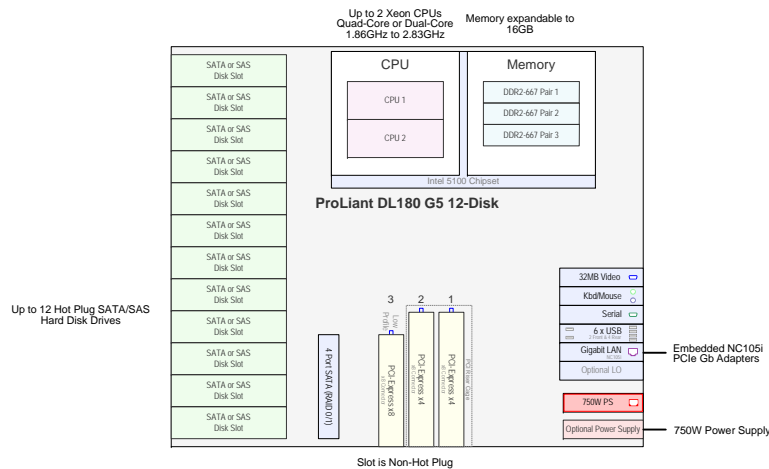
Up to 2 Xeon CPUs
Quad-Core or Dual-Core
1.86GHz to 2.83GHz

Memory expandable to
16GB

SATA or SAS
Disk Slot

SATA or SAS
Disk Slot

SATA or SAS
Disk Slot

SATA or SAS
Disk Slot

SATA or SAS
Disk Slot

SATA or SAS
Disk Slot

SATA or SAS
Disk Slot

SATA or SAS
Disk Slot

SATA or SAS
Disk Slot

SATA or SAS
Disk Slot

SATA or SAS
Disk Slot

SATA or SAS
Disk Slot

CPU

CPU 1

CPU 2

Memory

DDR2-667 Pair 1

DDR2-667 Pair 2

DDR2-667 Pair 3

Intel 5100 Chipset

ProLiant DL180 G5 12-Disk

Up to 12 Hot Plug SATA/SAS
Hard Disk Drives

3 2 1

Low Profile

4 Port SATA (RAID 0/1)

PCI-Express x8

PCI-Express x4

PCI-Express x4

PCI Riser Cage

32MB Video

Kbd/Mouse

Serial

6 x USB

Gigabit LAN

Optional LO

Embedded NC105i
PCIe Gb Adapters

750W PS

Optional Power Supply

750W Power Supply

Slot is Non-Hot Plug